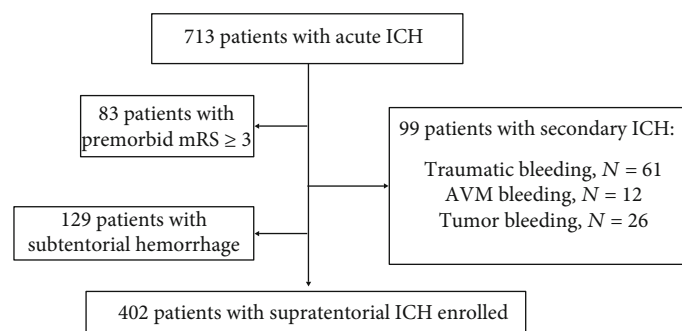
713 patients with acute ICH

83 patients with premorbid mRS $\geq 3$

99 patients with secondary ICH:

Traumatic bleeding, $N = 61$
AVM bleeding, $N = 12$
Tumor bleeding, $N = 26$

129 patients with subtentorial hemorrhage

402 patients with supratentorial ICH enrolled